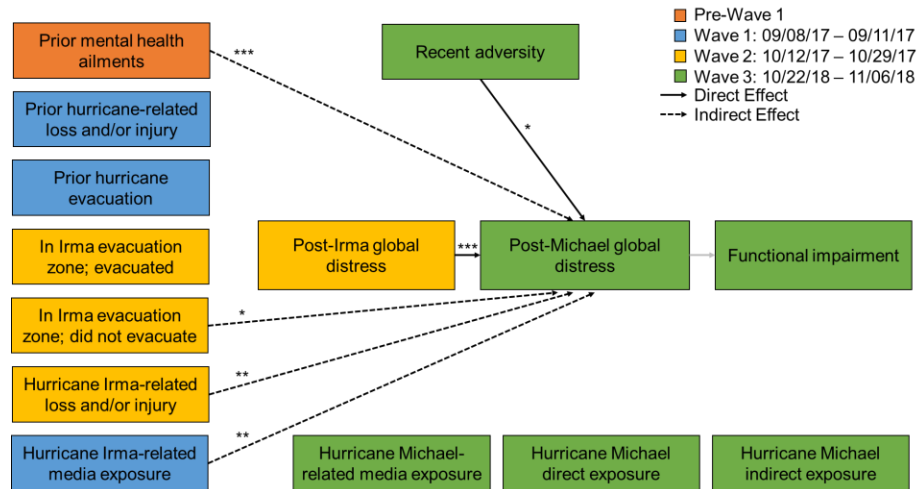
Pre-Wave 1
Wave 1: 09/08/17 – 09/11/17
Wave 2: 10/12/17 – 10/29/17
Wave 3: 10/22/18 – 11/06/18
Direct Effect
Indirect Effect

Prior mental health ailments
***
Recent adversity
*
Prior hurricane-related loss and/or injury
Prior hurricane evacuation
In Irma evacuation zone; evacuated
Post-Irma global distress
***
Post-Michael global distress
Functional impairment
In Irma evacuation zone; did not evacuate
*
Hurricane Irma-related loss and/or injury
**
Hurricane Irma-related media exposure
**
Hurricane Michael-related media exposure
Hurricane Michael direct exposure
Hurricane Michael indirect exposure